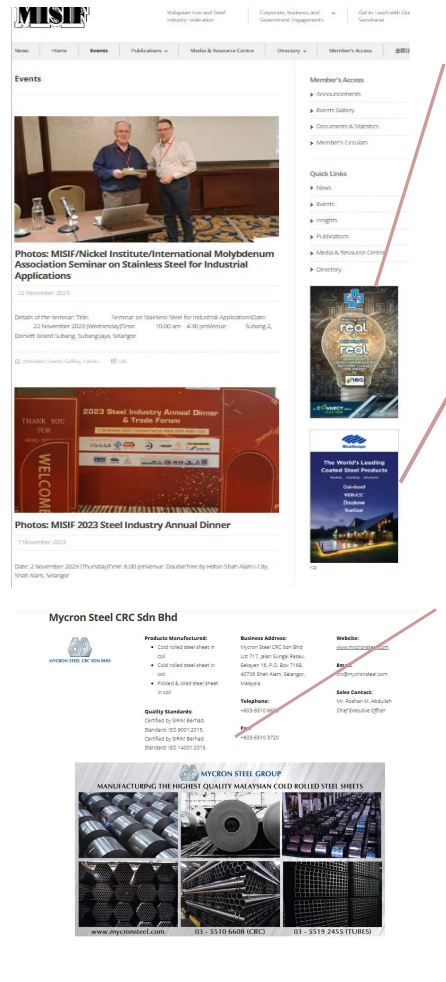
MISIF

Malaysian Iron and Steel Industry Federation

Corporate, Business, and Government Engagements

Get in Touch with Our Secretariat

News | Home | Events | Publications | Media & Resource Centre | Directory | Member's Access | 全部

Events

Photos: MISIF/Nickel Institute/International Molybdenum Association Seminar on Stainless Steel for Industrial Applications

22 November 2023

Details of the seminar: Title: Seminar on Stainless Steel for Industrial ApplicationsDate: 22 November 2023 (Wednesday)Time: 10.00 am - 4.30 pmVenue: Subang 2, Dorsett Grand Subang, Subang Jaya, Selangor

(Member) Events Gallery, Events Edit

THANK YOU FOR

WELCOME

2023 Steel Industry Annual Dinner & Trade Forum

Photos: MISIF 2023 Steel Industry Annual Dinner

7 November 2023

Date: 2 November 2023 (Thursday)Time: 8.00 pmVenue: DoubleTree By Hilton Shah Alam i City, Shah Alam, Selangor

Member's Access

Announcements

Events Gallery

Documents & Statistics

Member's Circulars

Quick Links

News

Events

Insights

Publications

Media & Resource Centre

Directory

real

real

The World's Leading Coated Steel Products

Zincalume

Mycron Steel CRC Sdn Bhd

MYCRON STEEL CRC SDN BHD

Products Manufactured:
- Cold rolled steel sheet in coil
- Cold rolled steel sheet in coil
- Pickled & oiled steel sheet in coil

Quality Standards:
Certified by SIRIM Berhad. Standard: ISO 9001:2015.
Certified by SIRIM Berhad. Standard: ISO 14001:2015

Business Address:
Mycron Steel CRC Sdn Bhd Lot 717, Jalan Sungai Rasau, Seksyen 16, P.O. Box 7169, 40706 Shah Alam, Selangor, Malaysia

Telephone:
+603-5510 66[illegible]

Fax:
+603-5510 3720

Website:
www.mycronsteel.com

Email:
crc@mycronsteel.com

Sales Contact:
Mr. Roshan M. Abdullah
Chief Executive Officer

MYCRON STEEL GROUP

MANUFACTURING THE HIGHEST QUALITY MALAYSIAN COLD ROLLED STEEL SHEETS

www.mycronsteel.com | 03 - 5510 6608 (CRC) | 03 - 5519 2455 (TUBES)